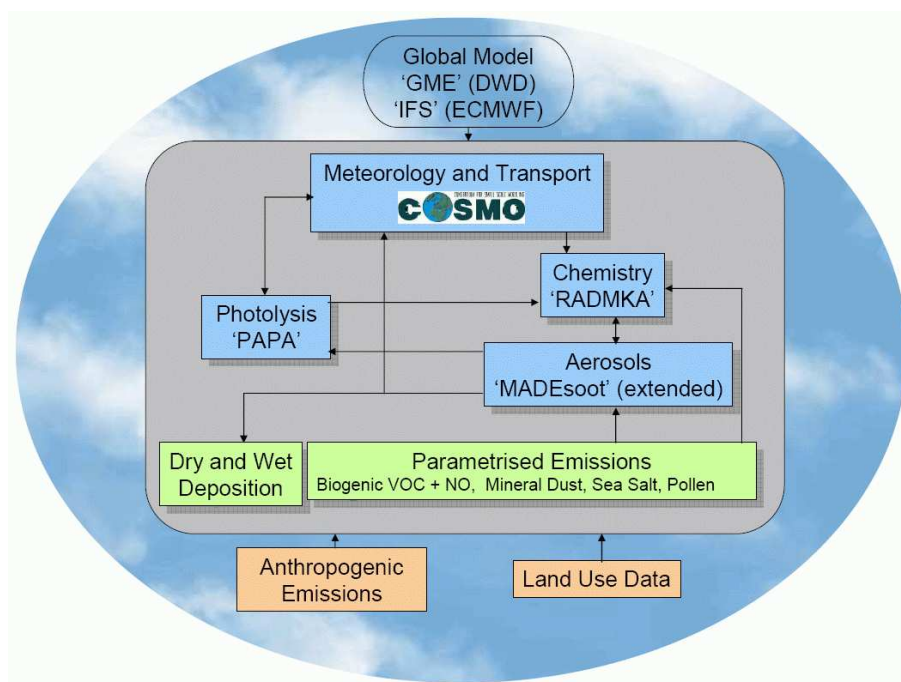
Global Model
'GME' (DWD)
'IFS' (ECMWF)

Meteorology and Transport
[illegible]
COSMO

Chemistry
'RADMKA'

Photolysis
'PAPA'

Aerosols
'MADEsoot' (extended)

Dry and Wet Deposition

Parametrised Emissions
Biogenic VOC + NO, Mineral Dust, Sea Salt, Pollen

Anthropogenic Emissions

Land Use Data